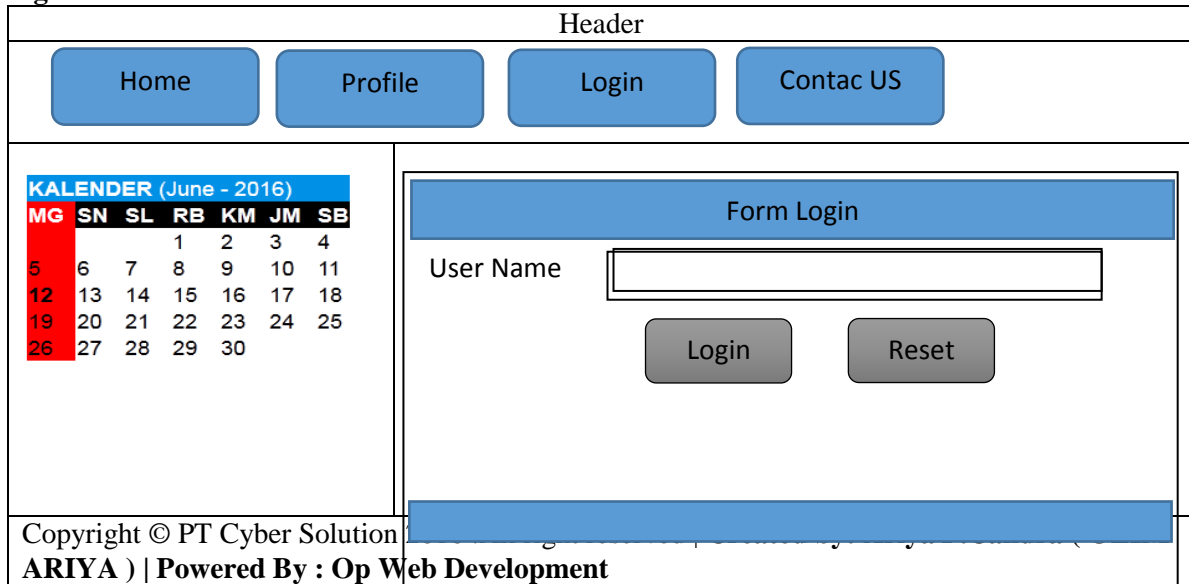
Header

Home

Profile

Login

Contac US

KALENDER (June - 2016)

| MG | SN | SL | RB | KM | JM | SB |
|---|---|---|---|---|---|---|
| | | | 1 | 2 | 3 | 4 |
| 5 | 6 | 7 | 8 | 9 | 10 | 11 |
| 12 | 13 | 14 | 15 | 16 | 17 | 18 |
| 19 | 20 | 21 | 22 | 23 | 24 | 25 |
| 26 | 27 | 28 | 29 | 30 | | |

Form Login

User Name

Login

Reset

Copyright © PT Cyber Solution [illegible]

ARIYA ) | Powered By : Op Web Development